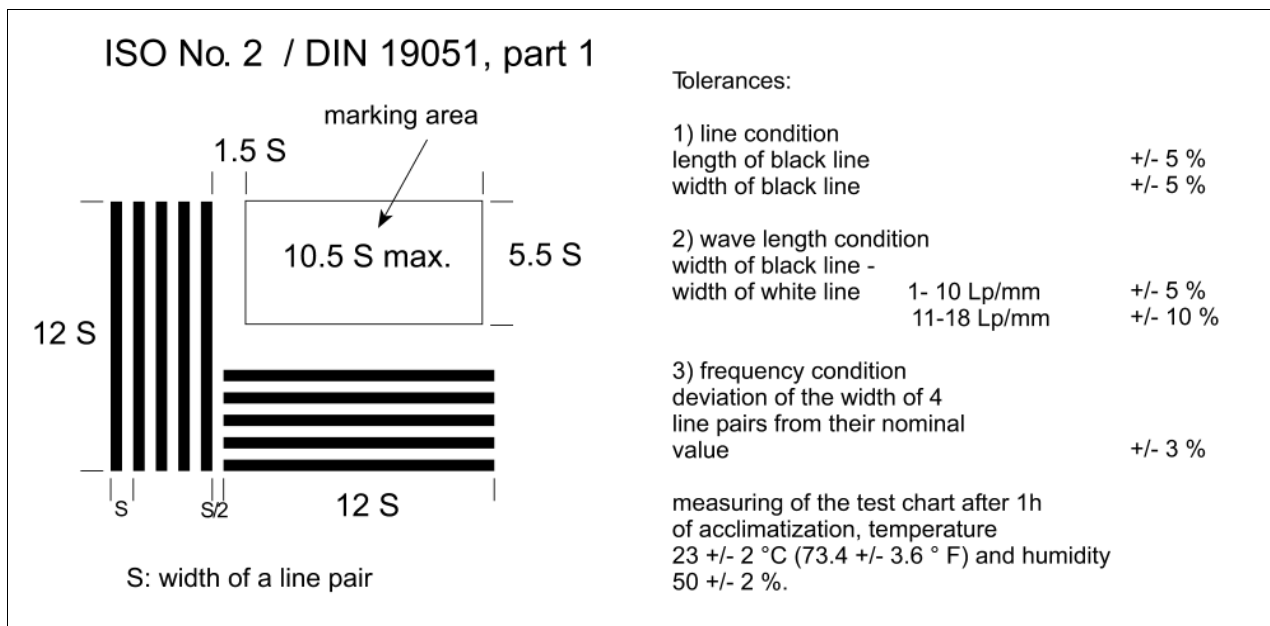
ISO No. 2 / DIN 19051, part 1

marking area

1.5 S

10.5 S max.

5.5 S

12 S

S

S/2

12 S

S: width of a line pair

Tolerances:

1) line condition
length of black line +/- 5 %
width of black line +/- 5 %

2) wave length condition
width of black line -
width of white line 1- 10 Lp/mm +/- 5 %
11-18 Lp/mm +/- 10 %

3) frequency condition
deviation of the width of 4 line pairs from their nominal value +/- 3 %

measuring of the test chart after 1h of acclimatization, temperature 23 +/- 2 °C (73.4 +/- 3.6 ° F) and humidity 50 +/- 2 %.